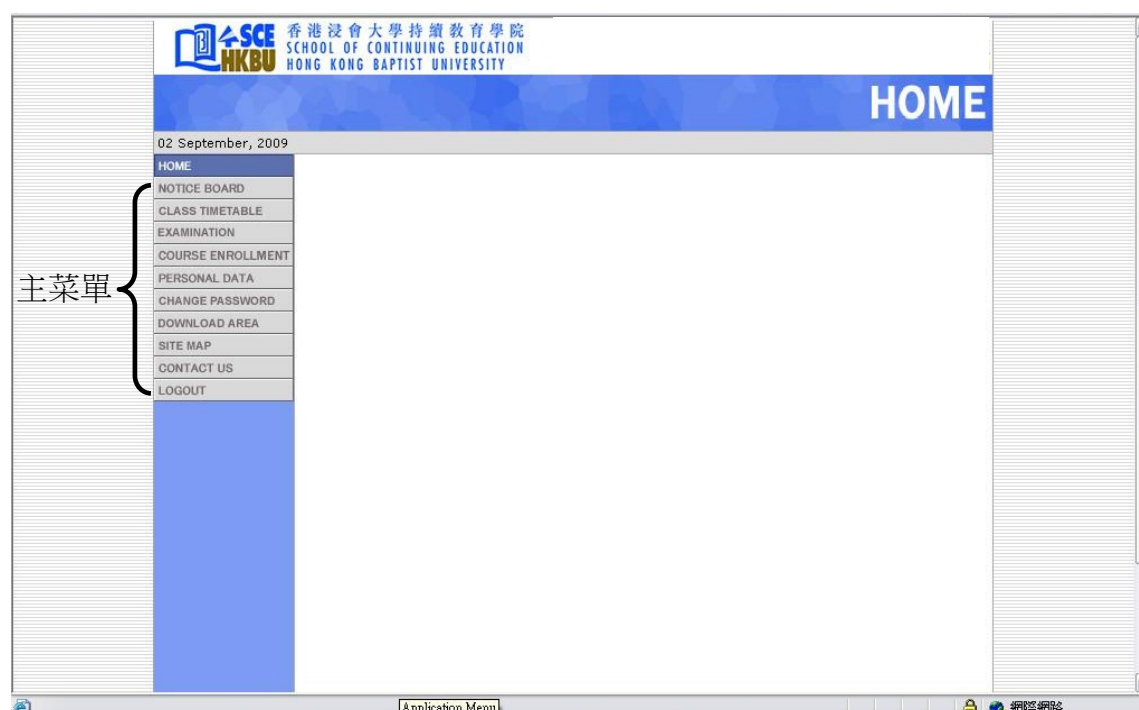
SCE HKBU 香港浸會大學持續教育學院 SCHOOL OF CONTINUING EDUCATION HONG KONG BAPTIST UNIVERSITY

HOME

02 September, 2009

HOME
NOTICE BOARD
CLASS TIMETABLE
EXAMINATION
COURSE ENROLLMENT
PERSONAL DATA
CHANGE PASSWORD
DOWNLOAD AREA
SITE MAP
CONTACT US
LOGOUT

主菜單

Application Menu

網際網路